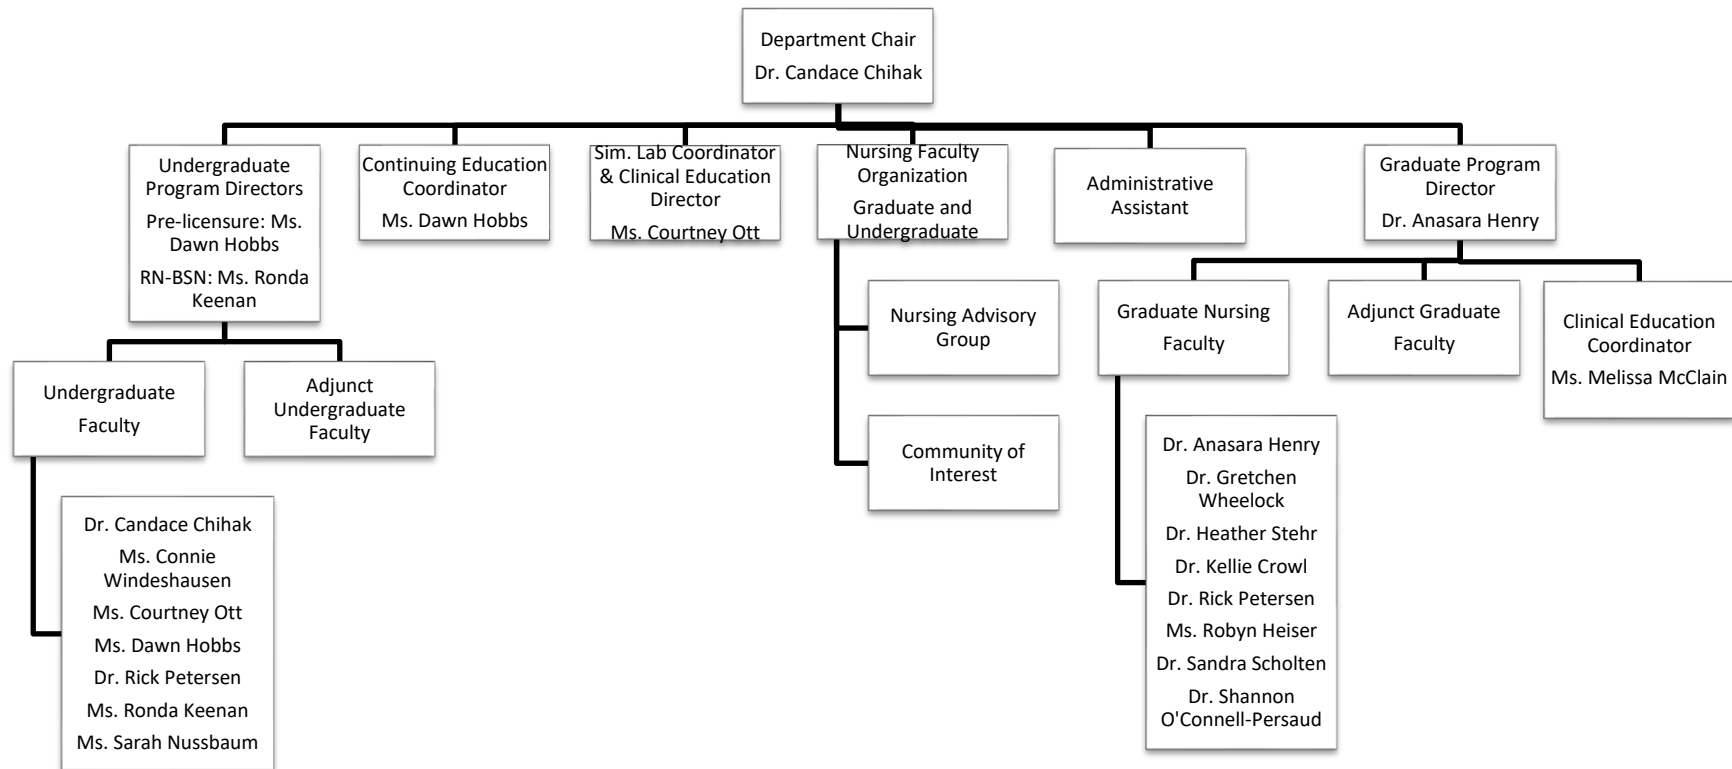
Department Chair
Dr. Candace Chihak

Undergraduate Program Directors
Pre-licensure: Ms. Dawn Hobbs
RN-BSN: Ms. Ronda Keenan

Continuing Education Coordinator
Ms. Dawn Hobbs

Sim. Lab Coordinator & Clinical Education Director
Ms. Courtney Ott

Nursing Faculty Organization
Graduate and Undergraduate

Administrative Assistant

Graduate Program Director
Dr. Anasara Henry

Undergraduate Faculty

Adjunct Undergraduate Faculty

Dr. Candace Chihak
Ms. Connie Windeshausen
Ms. Courtney Ott
Ms. Dawn Hobbs
Dr. Rick Petersen
Ms. Ronda Keenan
Ms. Sarah Nussbaum

Nursing Advisory Group

Community of Interest

Graduate Nursing Faculty

Adjunct Graduate Faculty

Clinical Education Coordinator
Ms. Melissa McClain

Dr. Anasara Henry
Dr. Gretchen Wheelock
Dr. Heather Stehr
Dr. Kellie Crowl
Dr. Rick Petersen
Ms. Robyn Heiser
Dr. Sandra Scholten
Dr. Shannon O'Connell-Persaud